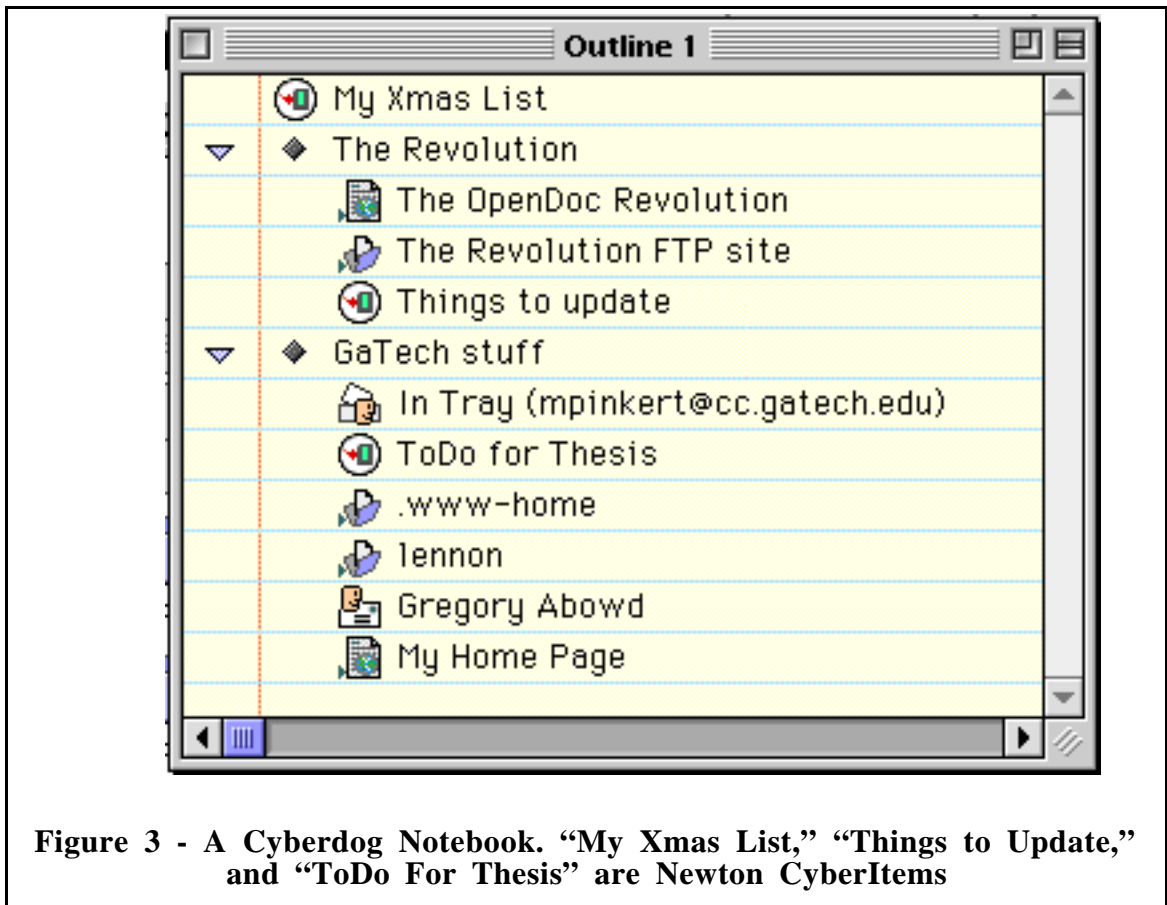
Outline 1

My Xmas List

The Revolution

The OpenDoc Revolution

The Revolution FTP site

Things to update

GaTech stuff

In Tray (mpinkert@cc.gatech.edu)

ToDo for Thesis

.www-home

lennon

Gregory Abowd

My Home Page

Figure 3 - A Cyberdog Notebook. “My Xmas List,” “Things to Update,” and “ToDo For Thesis” are Newton CyberItems